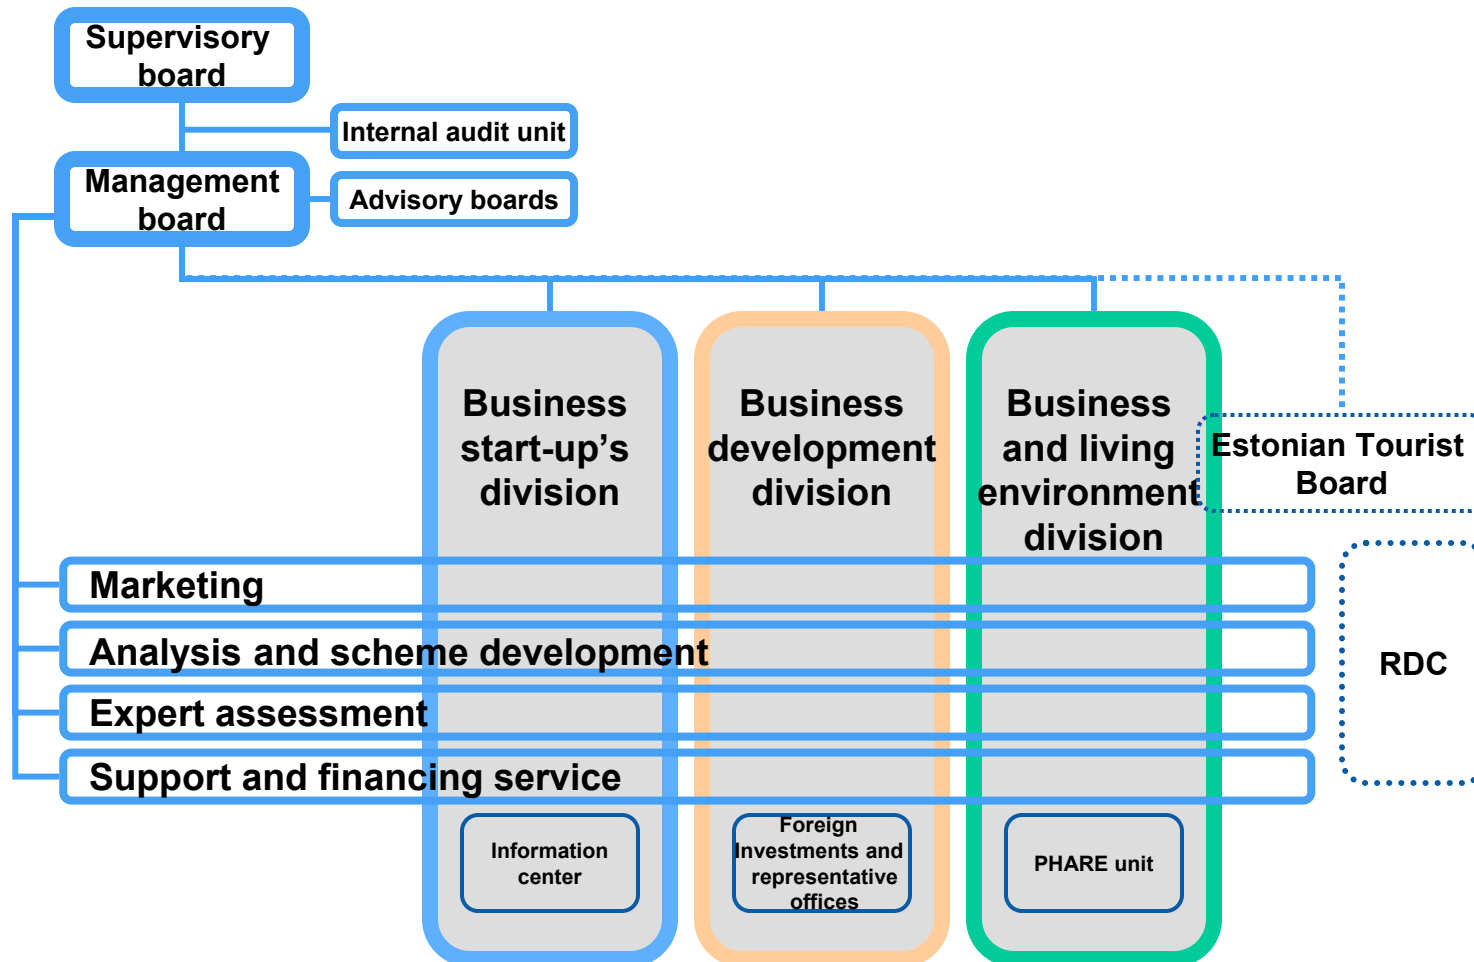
Supervisory board

Internal audit unit

Management board

Advisory boards

Business start-up's division

Business development division

Business and living environment division

Estonian Tourist Board

Marketing

Analysis and scheme development

Expert assessment

Support and financing service

RDC

Information center

Foreign Investments and representative offices

PHARE unit